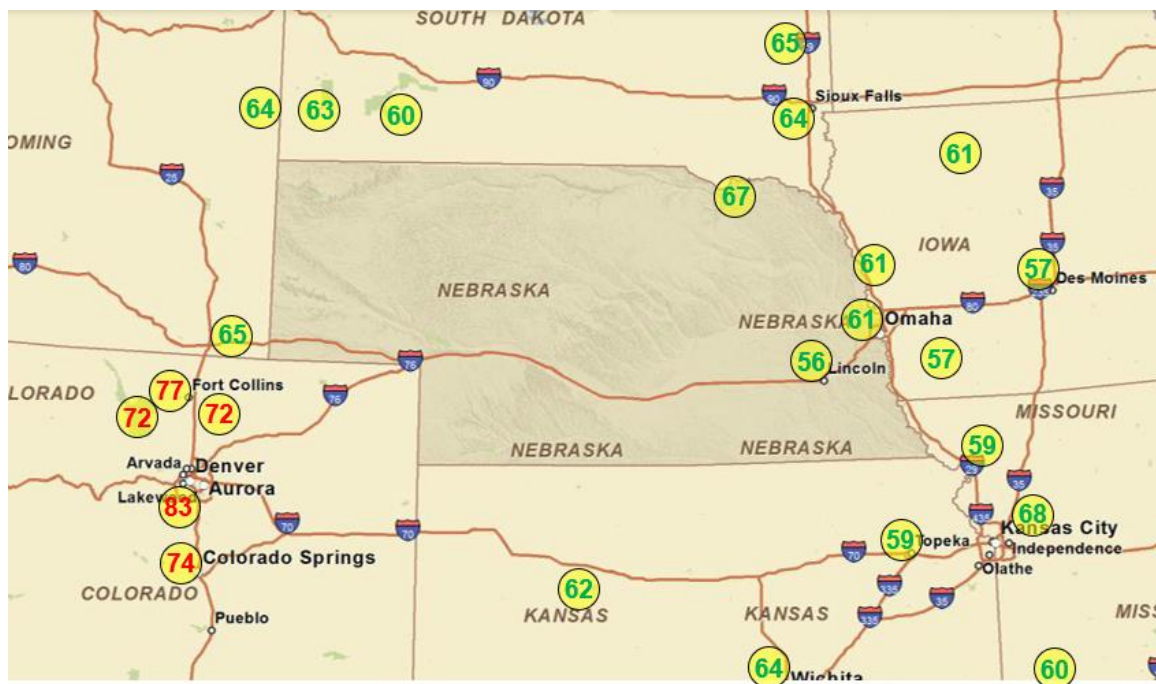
SOUTH DAKOTA
65
90
64 63 60
90 Sioux Falls
64
OMING
61
25
67
35
IOWA
35
80
61
57 Des Moines
NEBRASKA
80
65
NEBRASKA 61 Omaha
76
57
56 Lincoln
77 Fort Collins
LORADO
72 72
76
MISSOURI
59
NEBRASKA NEBRASKA
29
Arvada Denver
35
Aurora
Lakewood
83
435
68
Kansas City
70
70
70
59 Topeka
Independence
74 Colorado Springs
335
Olathe
62
COLORADO
35
KANSAS KANSAS
MISS
335
Pueblo
64 Wichita
60